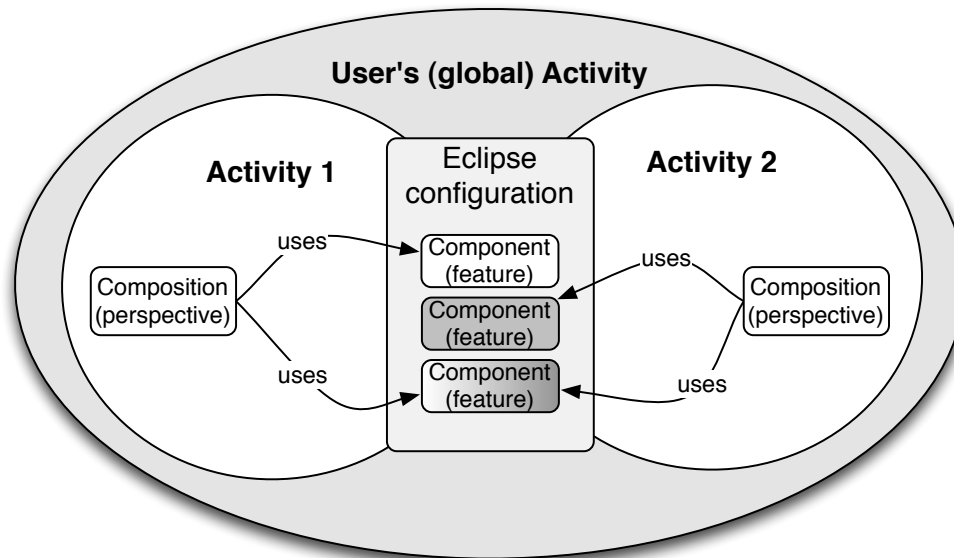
User's (global) Activity

Activity 1

Eclipse configuration

Activity 2

uses

Component (feature)

uses

Composition (perspective)

Component (feature)

Composition (perspective)

uses

Component (feature)

uses